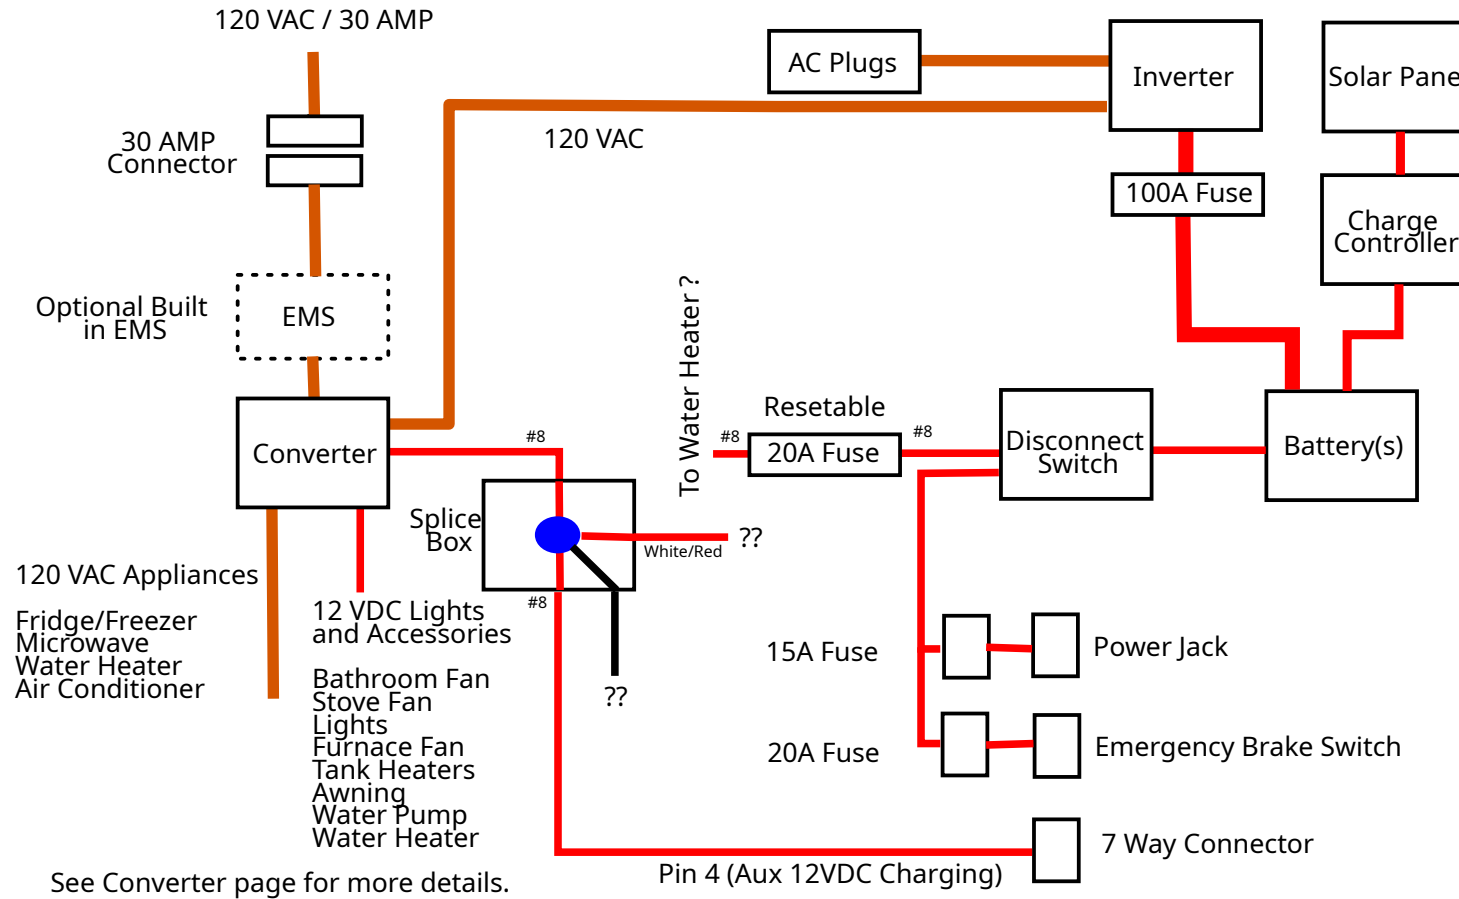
120 VAC / 30 AMP

AC Plugs

Inverter

Solar Pane

30 AMP Connector

120 VAC

100A Fuse

Charge Controller

Optional Built in EMS

EMS

To Water Heater ?

Resetable

Converter

#8

#8

20A Fuse

#8

Disconnect Switch

Battery(s)

Splice Box

White/Red

??

120 VAC Appliances

#8

Fridge/Freezer
Microwave
Water Heater
Air Conditioner

12 VDC Lights and Accessories

15A Fuse

Power Jack

??

Bathroom Fan
Stove Fan
Lights
Furnace Fan
Tank Heaters
Awning
Water Pump
Water Heater

20A Fuse

Emergency Brake Switch

7 Way Connector

See Converter page for more details.

Pin 4 (Aux 12VDC Charging)